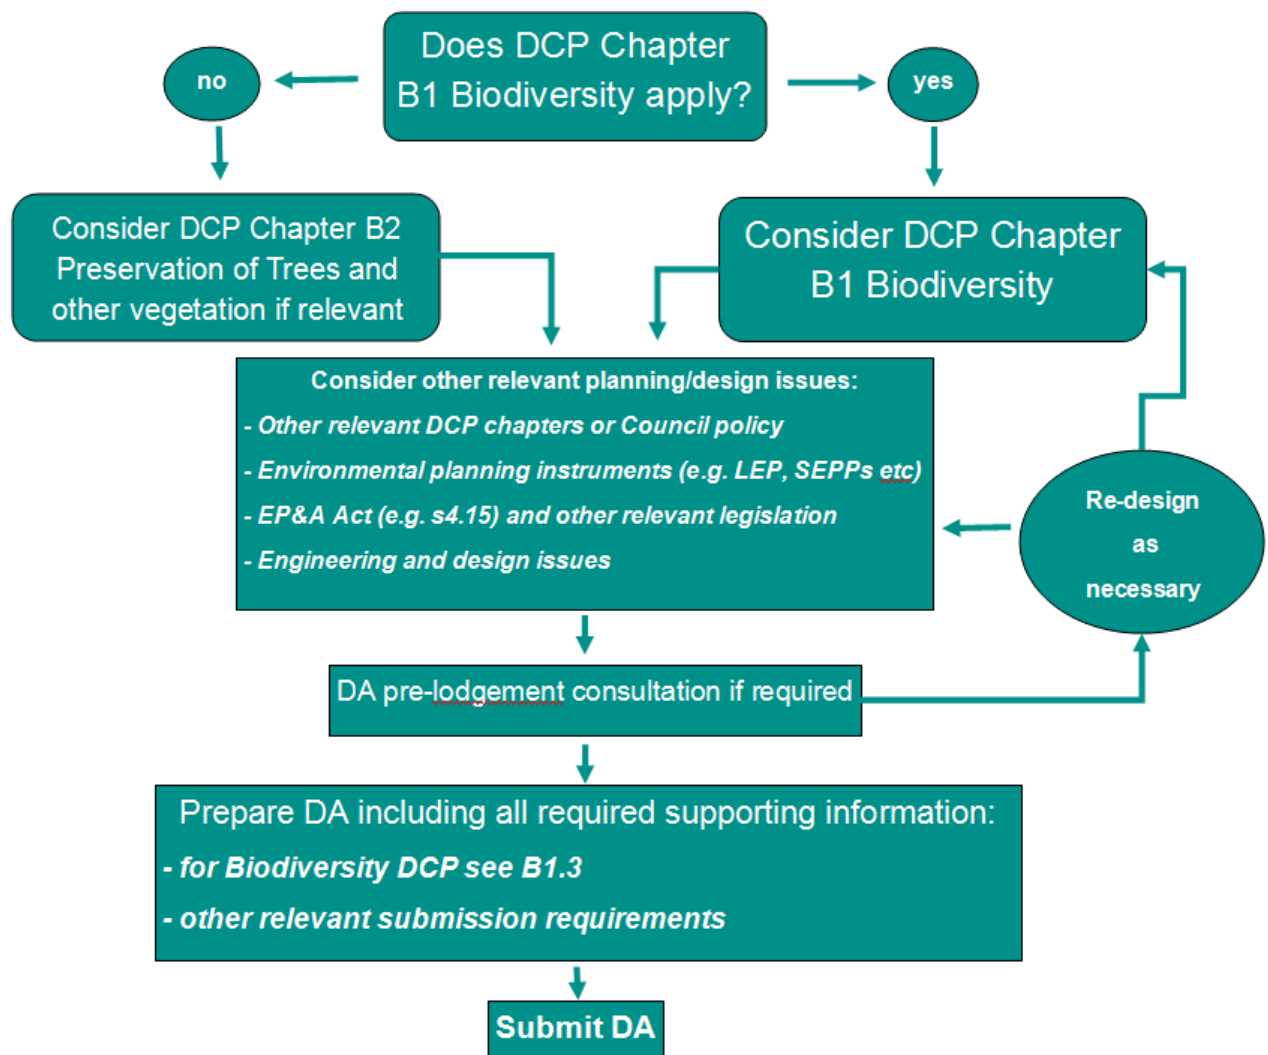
Does DCP Chapter B1 Biodiversity apply?

no

yes

Consider DCP Chapter B2 Preservation of Trees and other vegetation if relevant

Consider DCP Chapter B1 Biodiversity

Consider other relevant planning/design issues:

- Other relevant DCP chapters or Council policy

- Environmental planning instruments (e.g. LEP, SEPPs etc)

- EP&A Act (e.g. s4.15) and other relevant legislation

- Engineering and design issues

Re-design as necessary

DA pre-lodgement consultation if required

Prepare DA including all required supporting information:

- for Biodiversity DCP see B1.3

- other relevant submission requirements

Submit DA